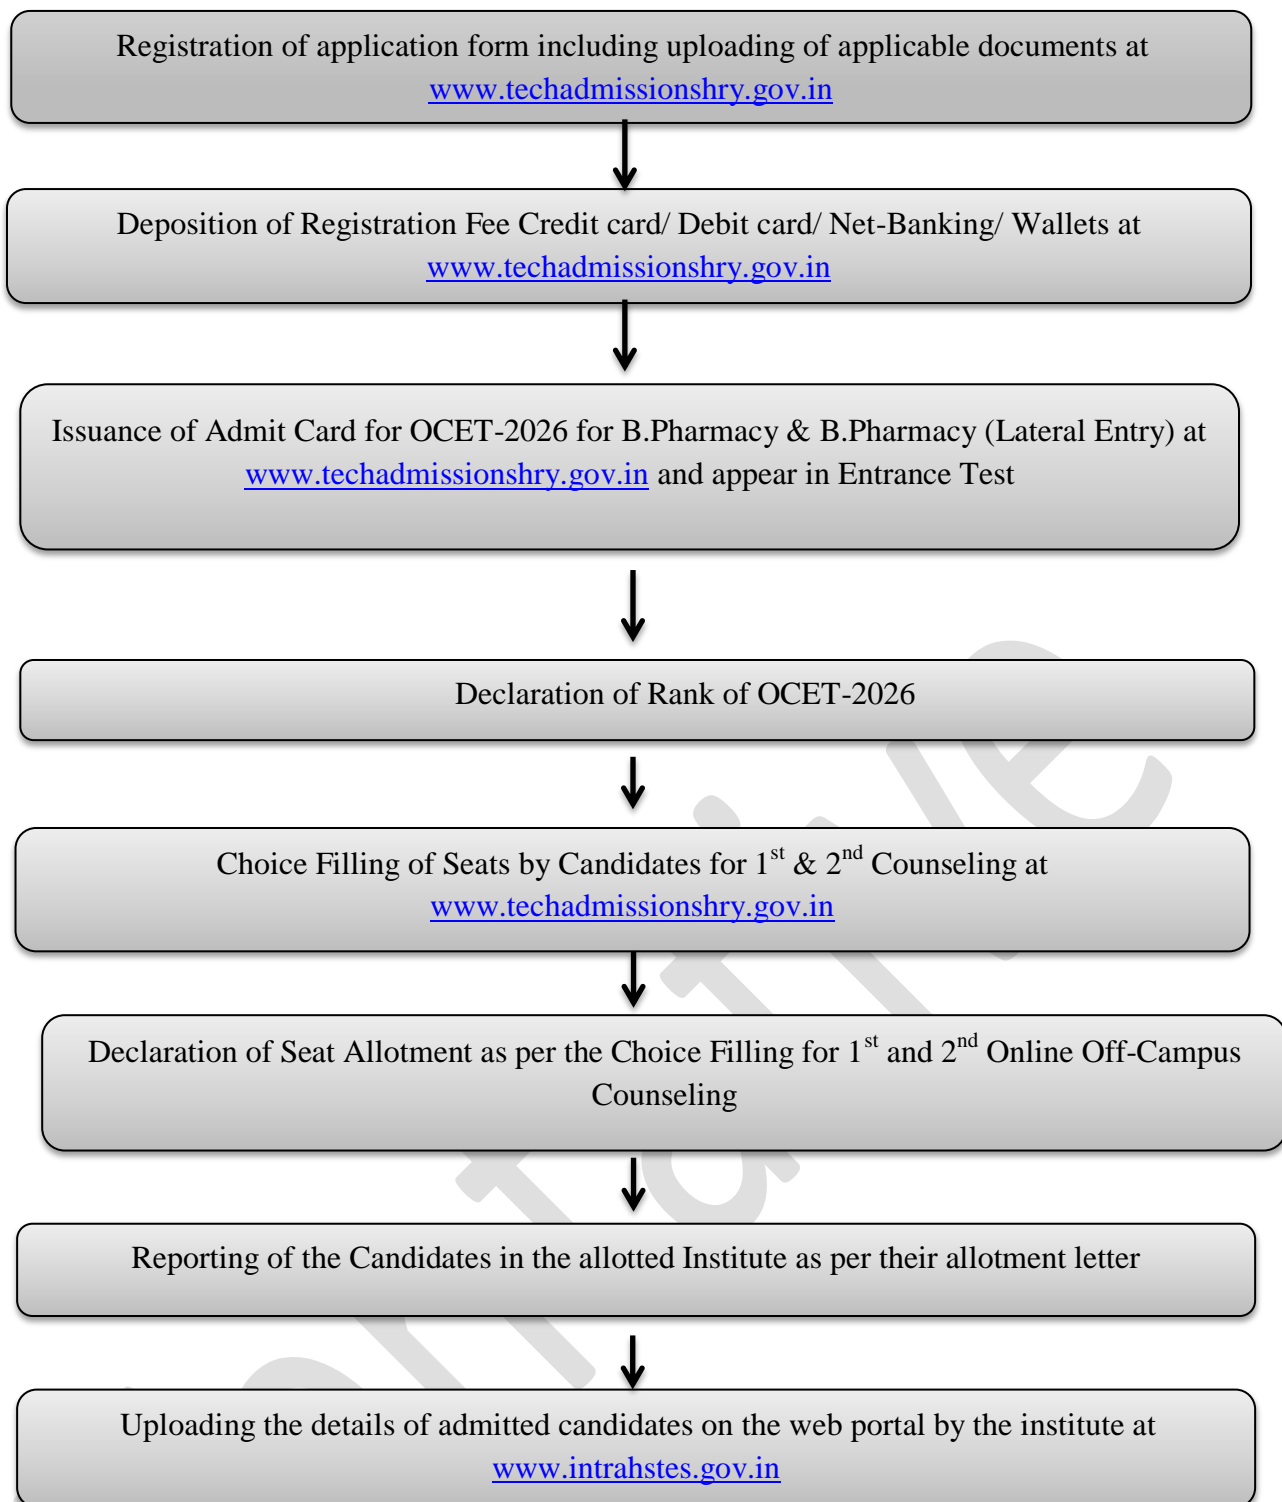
Registration of application form including uploading of applicable documents at www.techadmissionshry.gov.in

Deposition of Registration Fee Credit card/ Debit card/ Net-Banking/ Wallets at www.techadmissionshry.gov.in

Issuance of Admit Card for OCET-2026 for B.Pharmacy & B.Pharmacy (Lateral Entry) at www.techadmissionshry.gov.in and appear in Entrance Test

Declaration of Rank of OCET-2026

Choice Filling of Seats by Candidates for 1$^{st}$ & 2$^{nd}$ Counseling at www.techadmissionshry.gov.in

Declaration of Seat Allotment as per the Choice Filling for 1$^{st}$ and 2$^{nd}$ Online Off-Campus Counseling

Reporting of the Candidates in the allotted Institute as per their allotment letter

Uploading the details of admitted candidates on the web portal by the institute at www.intrahstes.gov.in